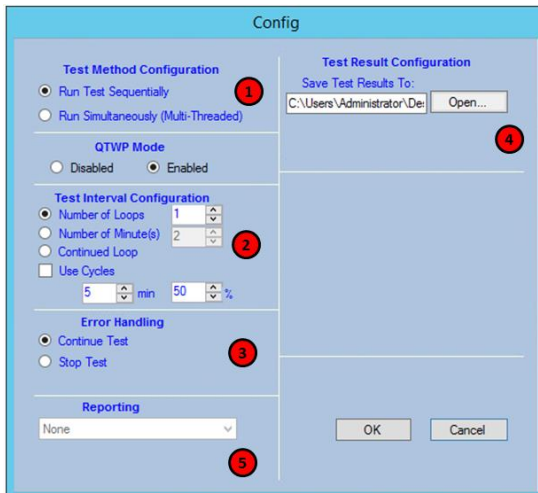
Config

Test Method Configuration
Run Test Sequentially
Run Simultaneously (Multi-Threaded)
1

QTWP Mode
Disabled
Enabled

Test Interval Configuration
Number of Loops 1
Number of Minute(s) 2
Continued Loop
Use Cycles
5 min 50 %
2

Error Handling
Continue Test
Stop Test
3

Reporting
None
5

Test Result Configuration
Save Test Results To:
C:\Users\Administrator\Des
Open...
4

OK
Cancel